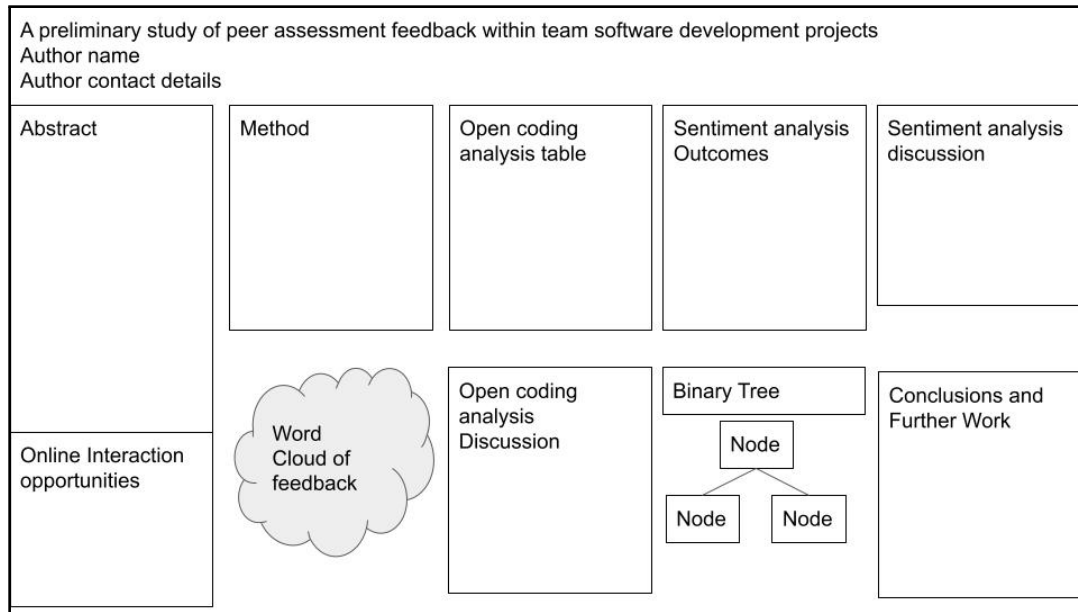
A preliminary study of peer assessment feedback within team software development projects
Author name
Author contact details

Abstract

Online Interaction opportunities

Method

Word Cloud of feedback

Open coding analysis table

Open coding analysis Discussion

Sentiment analysis Outcomes

Binary Tree

Node

Node

Node

Sentiment analysis discussion

Conclusions and Further Work